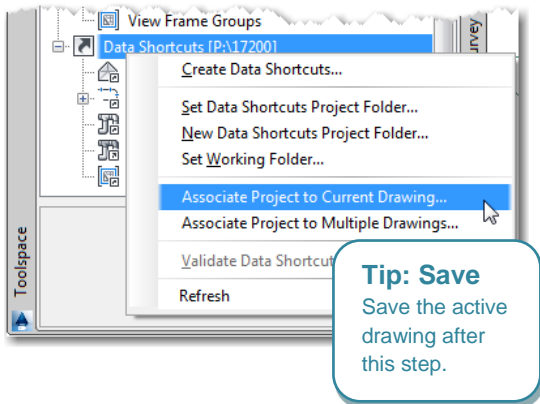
View Frame Groups

Data Shortcuts [P:\17200]

Create Data Shortcuts...

Set Data Shortcuts Project Folder...

New Data Shortcuts Project Folder...

Set Working Folder...

Associate Project to Current Drawing...

Associate Project to Multiple Drawings...

Validate Data Shortcut

Refresh

Toolspace

urvey

Tip: Save

Save the active drawing after this step.